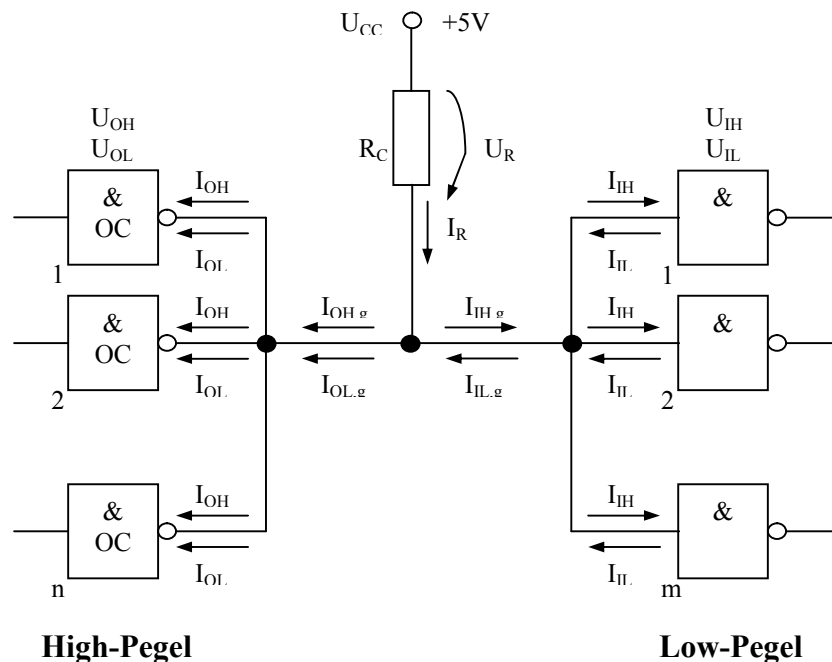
$U_{CC}$ +5V

$U_{OH}$
$U_{OL}$

$R_C$

$U_R$

$U_{IH}$
$U_{IL}$

&
OC
1

$I_{OH}$
$I_{OL}$

$I_R$

$I_{IH}$
$I_{IL}$

&
1

&
OC
2

$I_{OH}$
$I_{OL}$

$I_{OH.g}$
$I_{OL.g}$

$I_{IH.g}$
$I_{IL.g}$

$I_{IH}$
$I_{IL}$

&
2

&
OC
n

$I_{OH}$
$I_{OL}$

$I_{IH}$
$I_{IL}$

&
m

**High-Pegel**

**Low-Pegel**